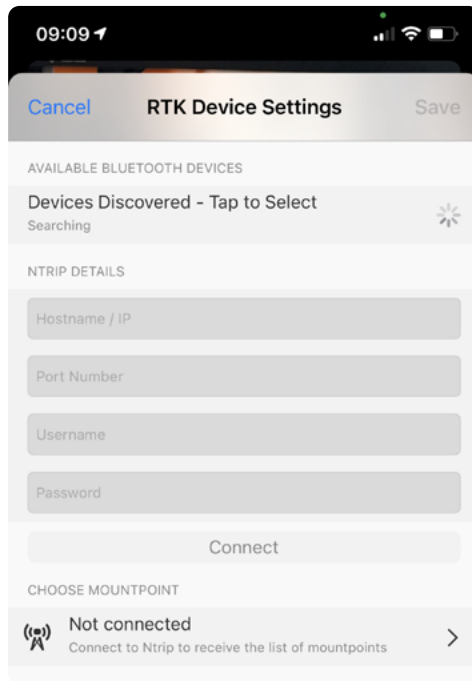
09:09

Cancel RTK Device Settings Save

AVAILABLE BLUETOOTH DEVICES

Devices Discovered - Tap to Select
Searching

NTRIP DETAILS

Hostname / IP

Port Number

Username

Password

Connect

CHOOSE MOUNTPOINT

Not connected
Connect to Ntrip to receive the list of mountpoints